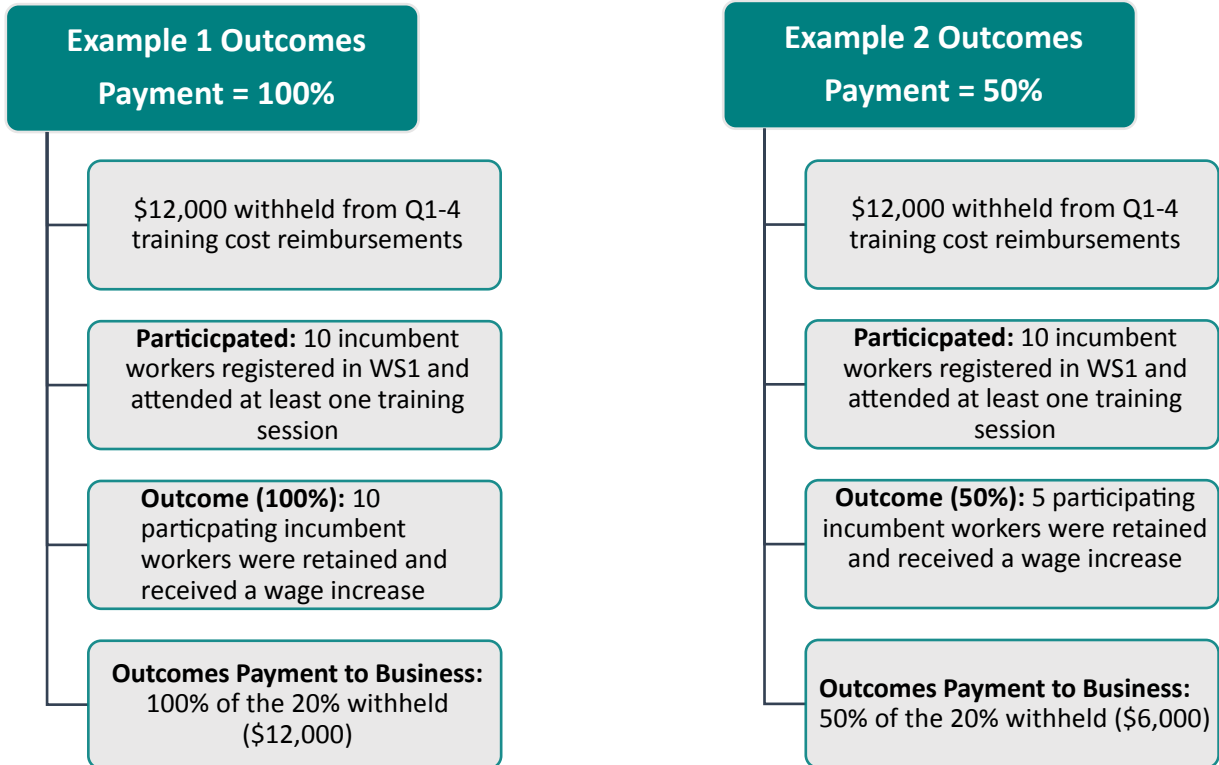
Example 1 Outcomes
Payment = 100%

$12,000 withheld from Q1-4 training cost reimbursements

**Particicpated:** 10 incumbent workers registered in WS1 and attended at least one training session

**Outcome (100%):** 10 particpating incumbent workers were retained and received a wage increase

**Outcomes Payment to Business:** 100% of the 20% withheld ($12,000)

Example 2 Outcomes
Payment = 50%

$12,000 withheld from Q1-4 training cost reimbursements

**Particicpated:** 10 incumbent workers registered in WS1 and attended at least one training session

**Outcome (50%):** 5 participating incumbent workers were retained and received a wage increase

**Outcomes Payment to Business:** 50% of the 20% withheld ($6,000)